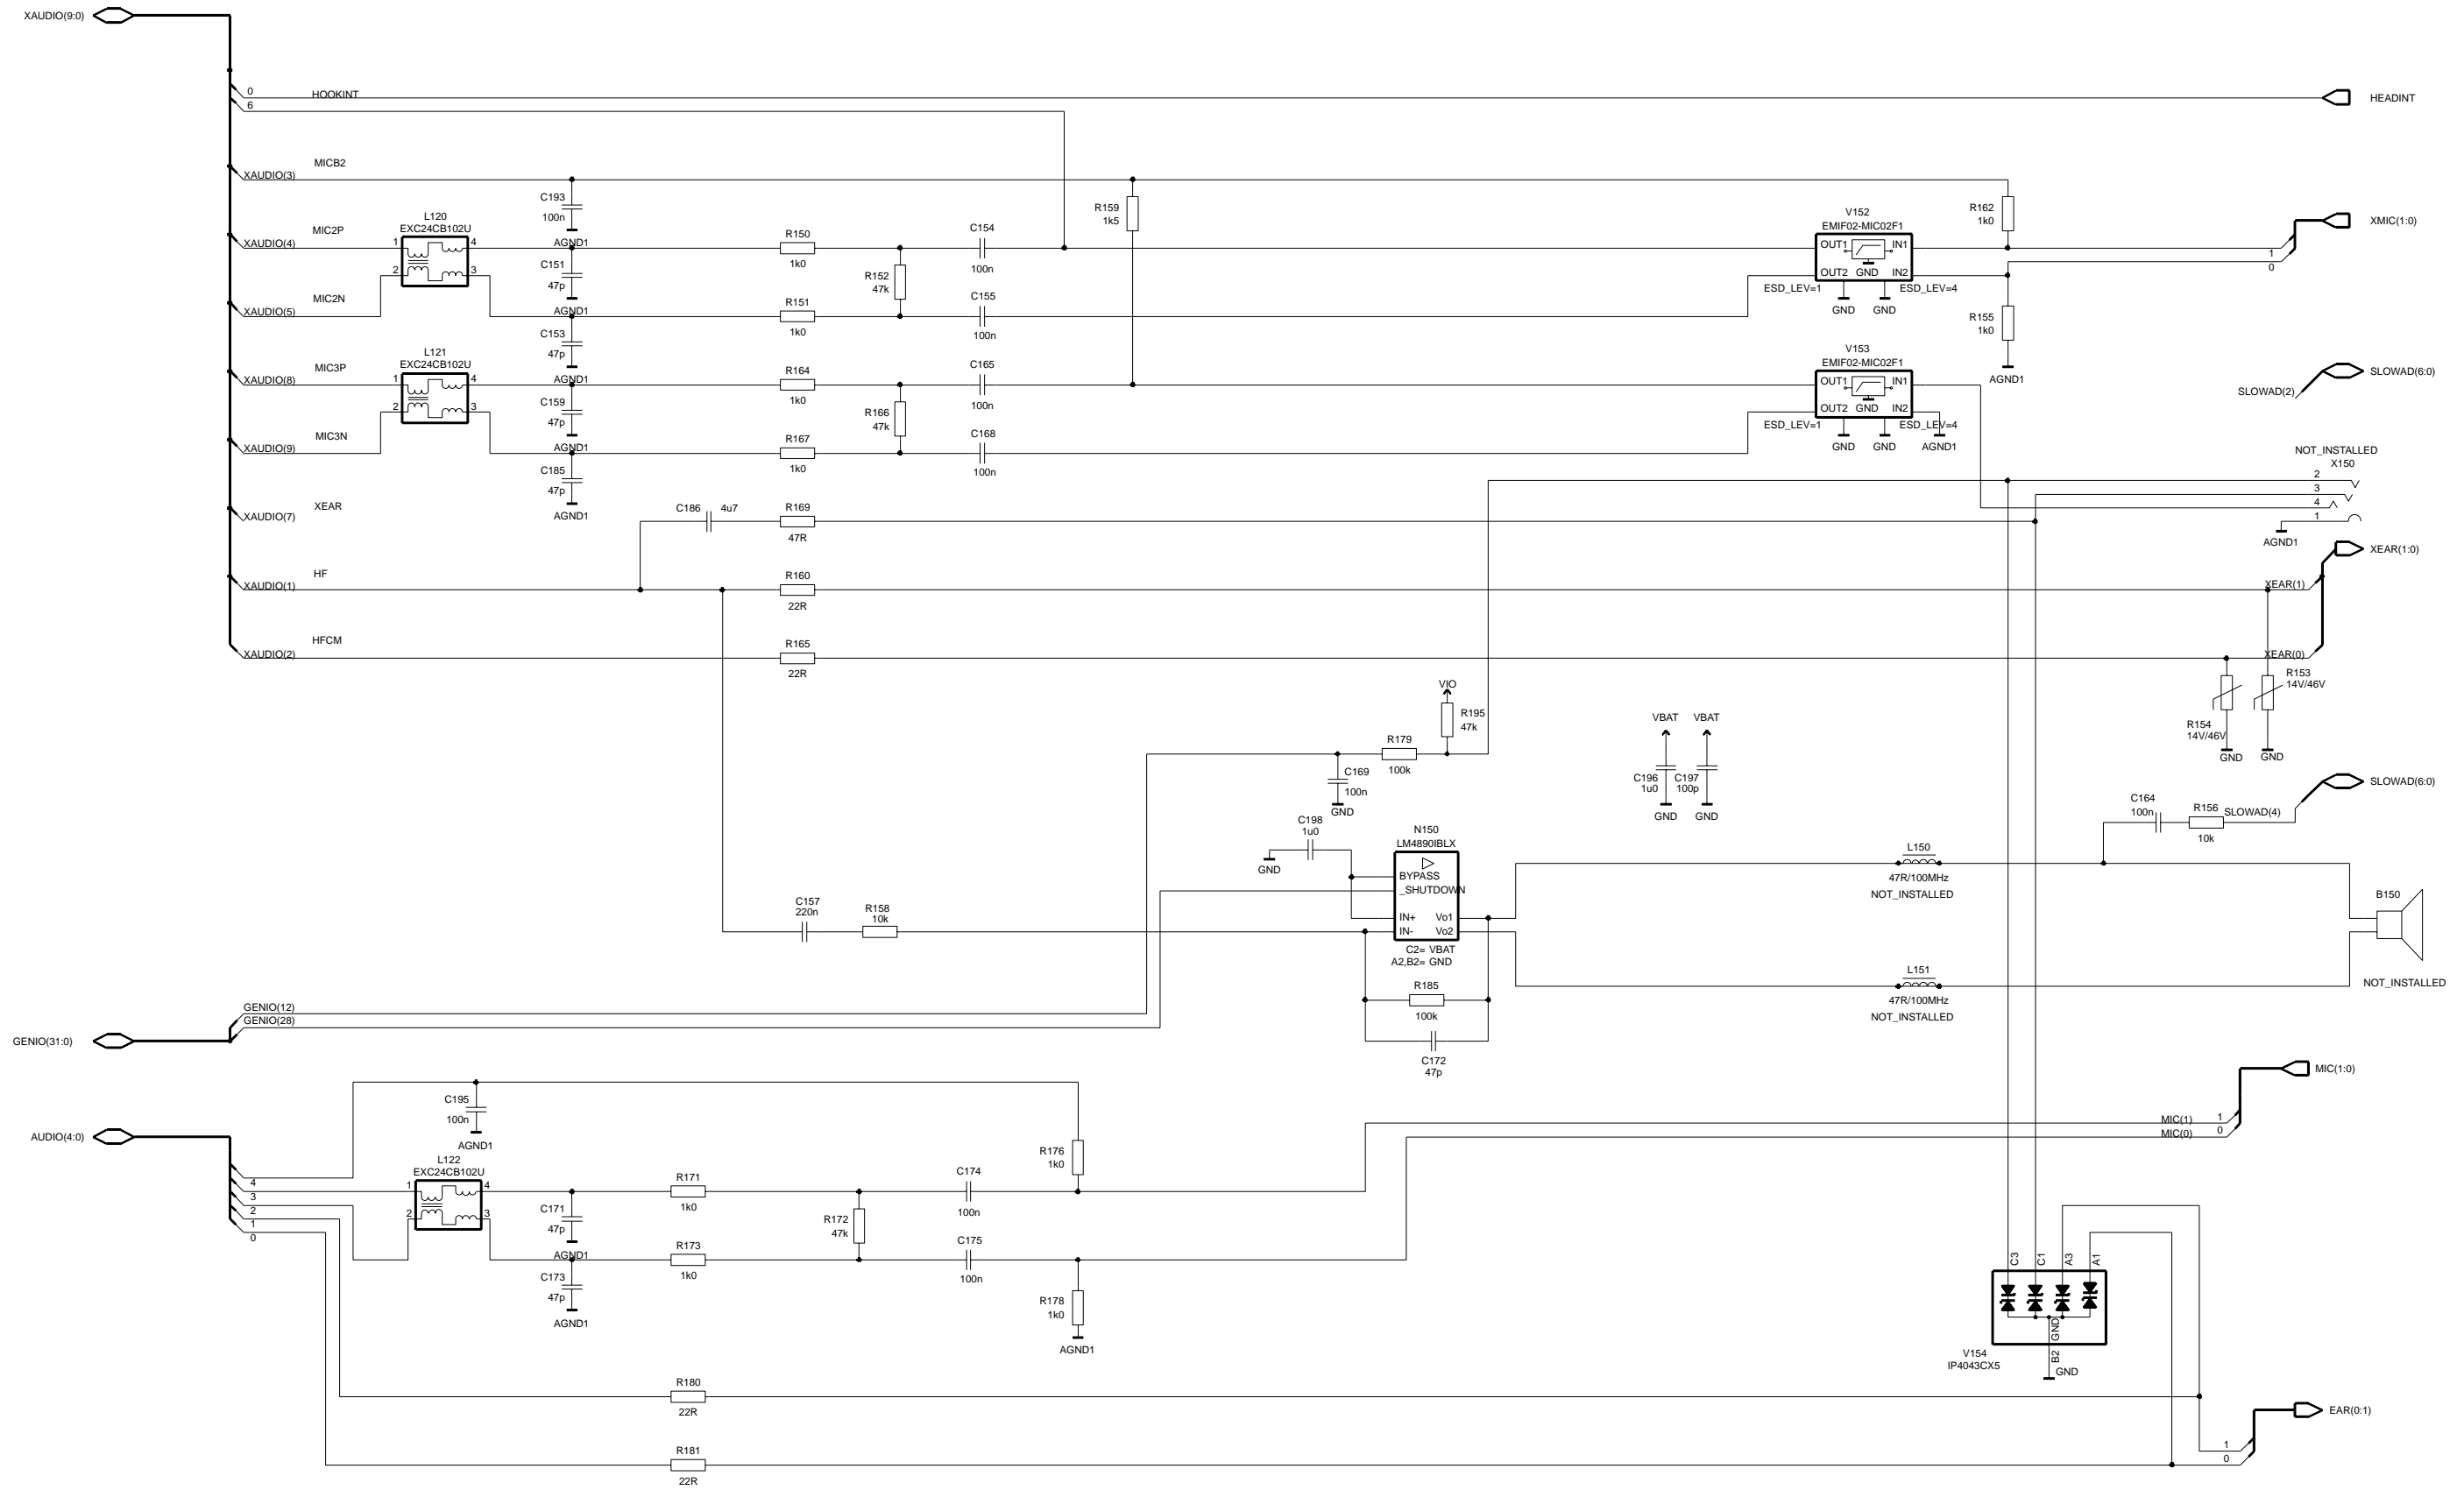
XAUDIO(9:0)
0
HOOKINT
6
HEADINT
MICB2
XAUDIO(3)
C193
100n
AGND1
R159
1k5
R162
1k0
V152
EMIF02-MIC02F1
XMIC(1:0)
MIC2P
L120
EXC24CB102U
XAUDIO(4)
1
4
2
3
R150
1k0
C154
100n
OUT1
IN1
OUT2
GND
IN2
1
0
C151
47p
R152
47k
MIC2N
XAUDIO(5)
AGND1
R151
1k0
C155
100n
ESD_LEV=1
ESD_LEV=4
GND
GND
R155
1k0
C153
47p
L121
EXC24CB102U
MIC3P
XAUDIO(8)
AGND1
R164
1k0
C165
100n
V153
EMIF02-MIC02F1
OUT1
IN1
OUT2
GND
IN2
AGND1
SLOWAD(6:0)
SLOWAD(2)
C159
47p
R166
47k
MIC3N
XAUDIO(9)
AGND1
R167
1k0
C168
100n
ESD_LEV=1
ESD_LEV=4
GND
GND
AGND1
C185
47p
NOT_INSTALLED
X150
2
3
4
1
XEAR
XAUDIO(7)
AGND1
C186
4u7
R169
47R
AGND1
XEAR(1:0)
HF
XAUDIO(1)
R160
22R
XEAR(1)
HFCM
XAUDIO(2)
R165
22R
XEAR(0)
R153
14V/46V
VIO
R195
47k
VBAT
VBAT
R154
14V/46V
R179
100k
GND
GND
C169
100n
GND
C196
1u0
C197
100p
GND
GND
SLOWAD(6:0)
C164
100n
R156
10k
SLOWAD(4)
C198
1u0
N150
LM4890IBLX
GND
BYPASS
_SHUTDOWN
L150
47R/100MHz
NOT_INSTALLED
B150
C157
220n
R158
10k
IN+
IN-
Vo1
Vo2
C2= VBAT
A2,B2= GND
NOT_INSTALLED
R185
100k
L151
47R/100MHz
NOT_INSTALLED
GENIO(12)
GENIO(28)
GENIO(31:0)
C172
47p
MIC(1:0)
C195
100n
AGND1
MIC(1)
1
MIC(0)
0
AUDIO(4:0)
R176
1k0
4
3
2
1
0
L122
EXC24CB102U
1
4
2
3
R171
1k0
C174
100n
C171
47p
R172
47k
AGND1
R173
1k0
C175
100n
C3
C1
A3
A1
C173
47p
AGND1
R178
1k0
AGND1
GND
V154
IP4043CX5
B2
GND
R180
22R
EAR(0:1)
1
R181
22R
0